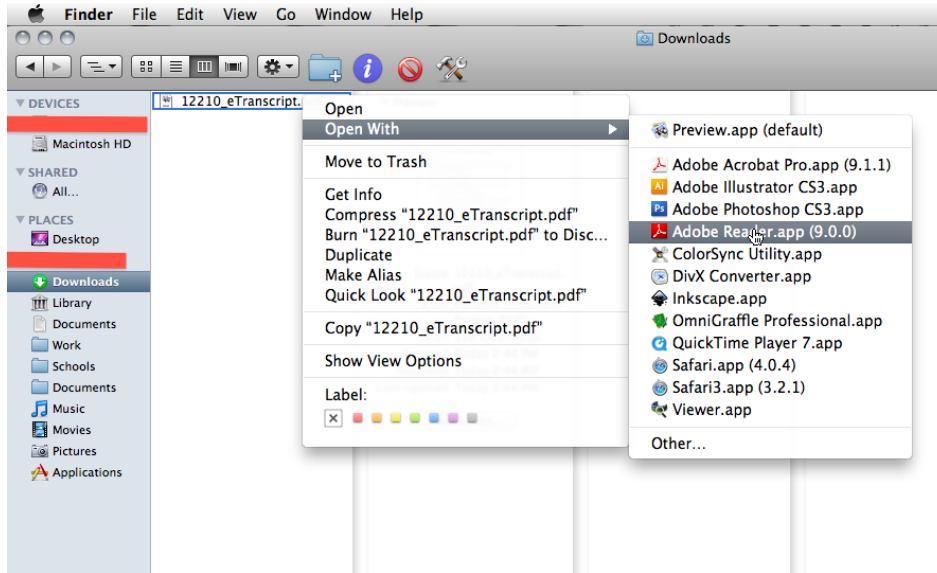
Finder File Edit View Go Window Help

Downloads

DEVICES

Macintosh HD

SHARED

All...

PLACES

Desktop

Downloads

Library

Documents

Work

Schools

Documents

Music

Movies

Pictures

Applications

12210_eTranscript.

Open

Open With

Move to Trash

Get Info

Compress "12210_eTranscript.pdf"

Burn "12210_eTranscript.pdf" to Disc...

Duplicate

Make Alias

Quick Look "12210_eTranscript.pdf"

Copy "12210_eTranscript.pdf"

Show View Options

Label:

Preview.app (default)

Adobe Acrobat Pro.app (9.1.1)

Adobe Illustrator CS3.app

Adobe Photoshop CS3.app

Adobe Reader.app (9.0.0)

ColorSync Utility.app

DivX Converter.app

Inkscape.app

OmniGraffle Professional.app

QuickTime Player 7.app

Safari.app (4.0.4)

Safari3.app (3.2.1)

Viewer.app

Other...